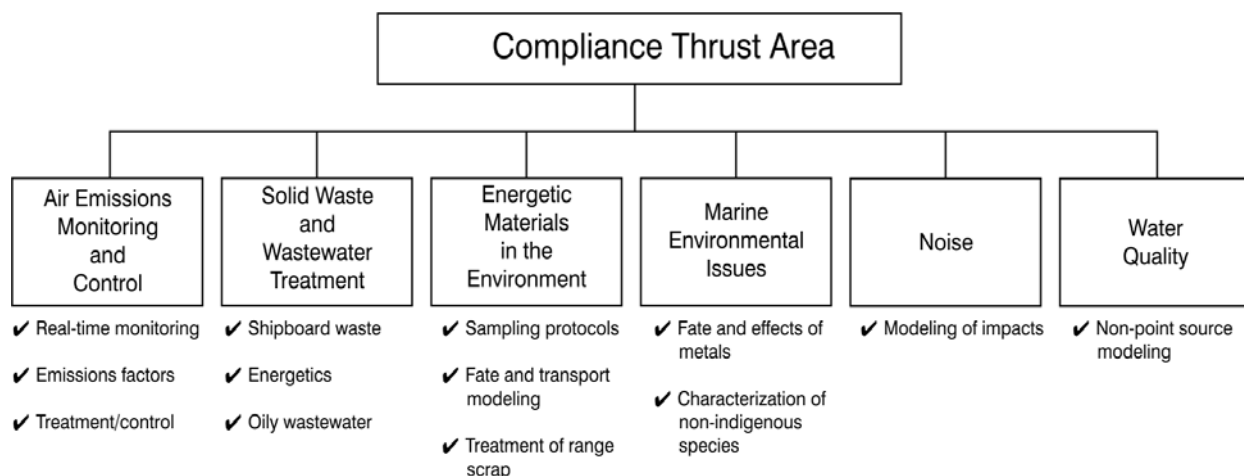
Compliance Thrust Area

Air Emissions Monitoring and Control

✔ Real-time monitoring

✔ Emissions factors

✔ Treatment/control

Solid Waste and Wastewater Treatment

✔ Shipboard waste

✔ Energetics

✔ Oily wastewater

Energetic Materials in the Environment

✔ Sampling protocols

✔ Fate and transport modeling

✔ Treatment of range scrap

Marine Environmental Issues

✔ Fate and effects of metals

✔ Characterization of non-indigenous species

Noise

✔ Modeling of impacts

Water Quality

✔ Non-point source modeling